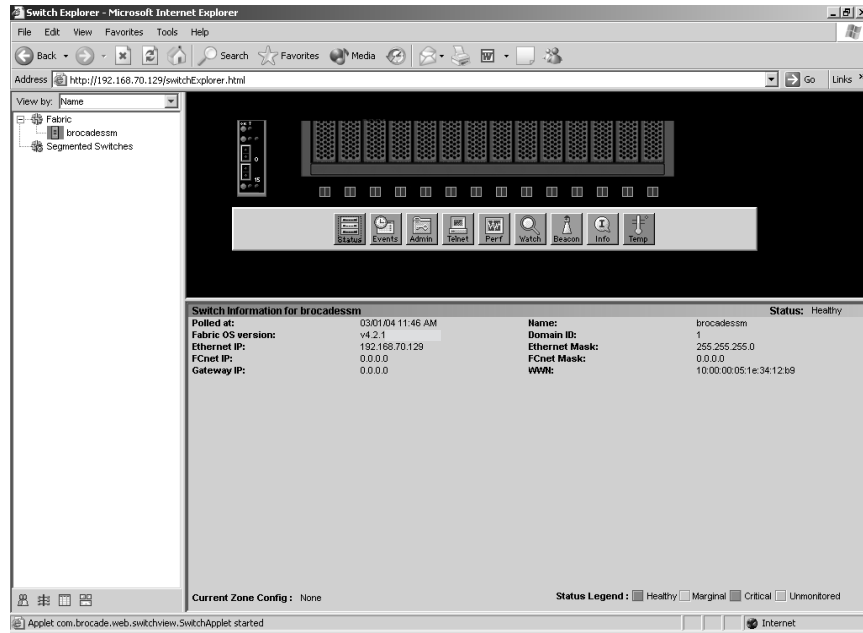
Switch Explorer - Microsoft Internet Explorer

File Edit View Favorites Tools Help

Back Search Favorites Media

Address http://192.168.70.129/switchExplorer.html

Go Links

View by: Name

Fabric
brocadessm
Segmented Switches

0
15

Status Events Admin Telnet Perf Watch Beacon Info Temp

Switch Information for brocadessm

Status: Healthy

| | | | |
|---|---|---|---|
| Polled at: | 03/01/04 11:46 AM | Name: | brocadessm |
| Fabric OS version: | v4.2.1 | Domain ID: | 1 |
| Ethernet IP: | 192.168.70.129 | Ethernet Mask: | 255.255.255.0 |
| FCnet IP: | 0.0.0.0 | FCnet Mask: | 0.0.0.0 |
| Gateway IP: | 0.0.0.0 | WWN: | 10:00:00:05:1e:34:12:b9 |

Current Zone Config: None

Status Legend: Healthy Marginal Critical Unmonitored

Applet com.brocade.web.switchview.SwitchApplet started

Internet